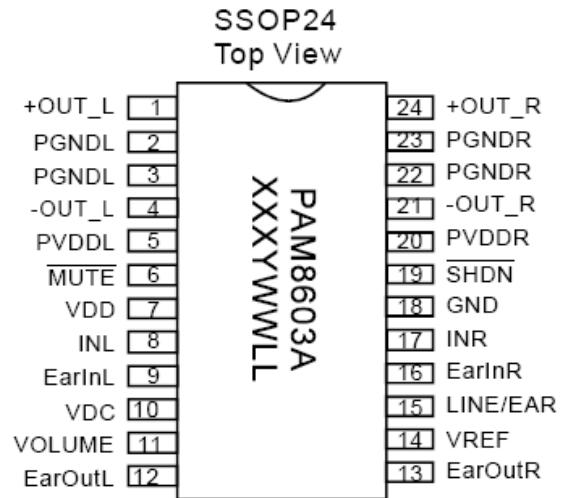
SSOP24
Top View

+OUT_L 1
PGNDL 2
PGNDL 3
-OUT_L 4
PVDDL 5
$\overline{\text{MUTE}}$ 6
VDD 7
INL 8
EarInL 9
VDC 10
VOLUME 11
EarOutL 12

PAM8603A
XXXYWWLL

24 +OUT_R
23 PGNDR
22 PGNDR
21 -OUT_R
20 PVDDR
19 $\overline{\text{SHDN}}$
18 GND
17 INR
16 EarInR
15 LINE/EAR
14 VREF
13 EarOutR